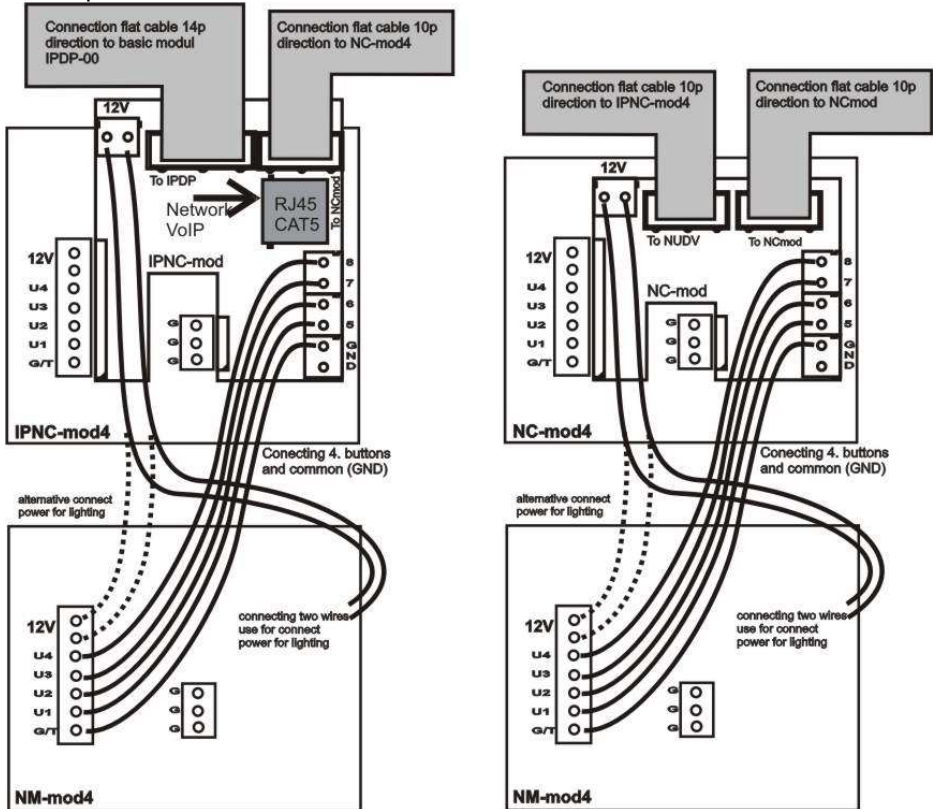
Connection flat cable 14p direction to basic modul IPDP-00

Connection flat cable 10p direction to NC-mod4

12V

To IPDP

To NCmod

Network VoIP

RJ45 CAT5

12V
U4
U3
U2
U1
G/T

IPNC-mod

G
G
G

8
7
6
5
GND

IPNC-mod4

Conecting 4. buttons and common (GND)

alternative connect power for lighting

12V
U4
U3
U2
U1
G/T

G
G
G

connecting two wires use for connect power for lighting

NM-mod4

Connection flat cable 10p direction to IPNC-mod4

Connection flat cable 10p direction to NCmod

12V

To NUDV

To NCmod

12V
U4
U3
U2
U1
G/T

NC-mod

G
G
G

8
7
6
5
GND

NC-mod4

Conecting 4. buttons and common (GND)

alternative connect power for lighting

12V
U4
U3
U2
U1
G/T

G
G
G

connecting two wires use for connect power for lighting

NM-mod4